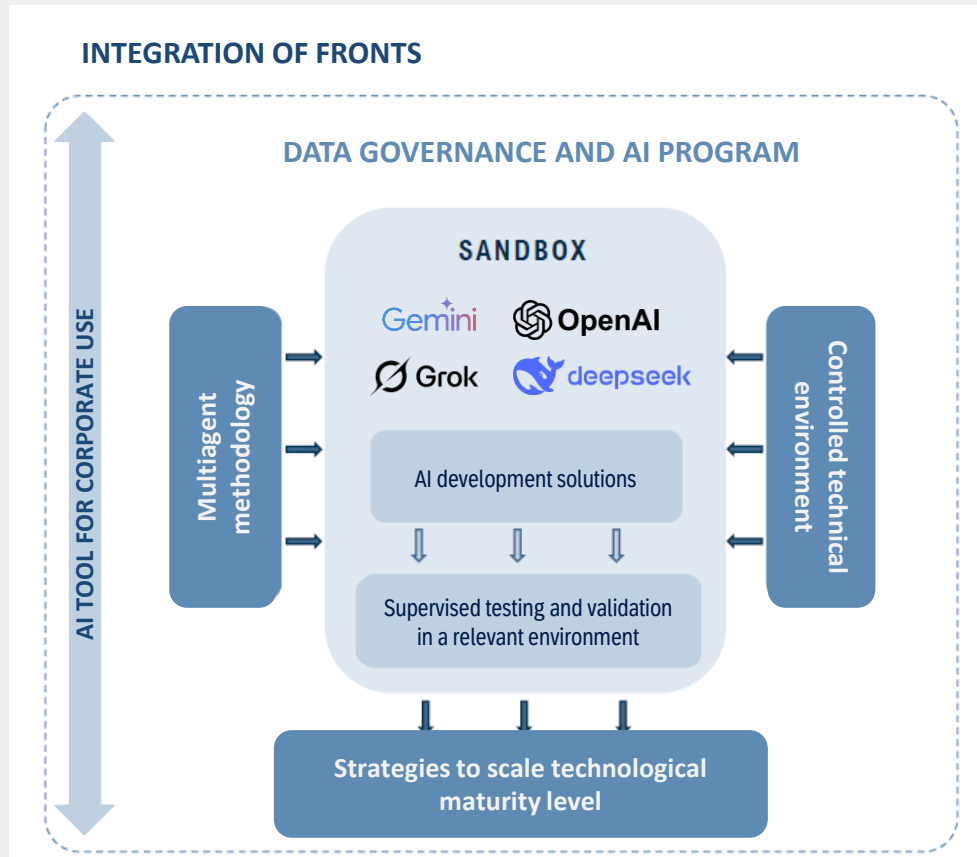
INTEGRATION OF FRONTS

DATA GOVERNANCE AND AI PROGRAM

AI TOOL FOR CORPORATE USE

SANDBOX

Gemini

OpenAI

Grok

deepseek

Multiagent methodology

Controlled technical environment

AI development solutions

Supervised testing and validation in a relevant environment

Strategies to scale technological maturity level